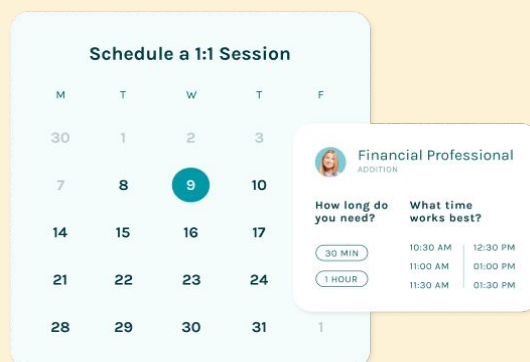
Schedule a 1:1 Session

| M | T | W | T | F |
|---|---|---|---|---|
| 30 | 1 | 2 | 3 | |
| 7 | 8 | 9 | 10 | |
| 14 | 15 | 16 | 17 | |
| 21 | 22 | 23 | 24 | |
| 28 | 29 | 30 | 31 | 1 |

Financial Professional
ADDITION

How long do you need?
30 MIN
1 HOUR

What time works best?
10:30 AM
11:00 AM
11:30 AM
12:30 PM
01:00 PM
01:30 PM